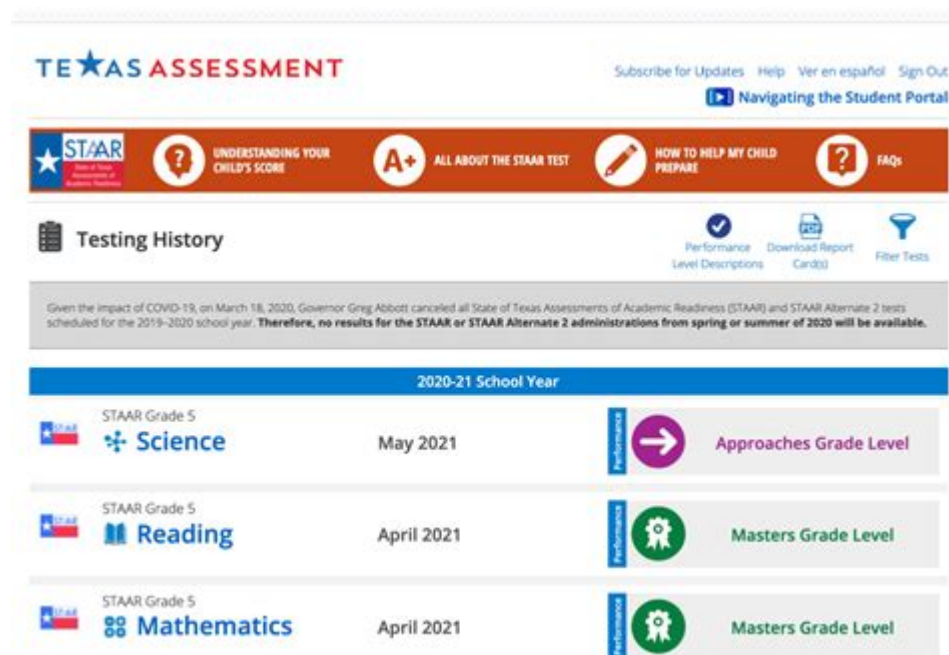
TEXAS ASSESSMENT

Subscribe for Updates Help Ver en español Sign Out

Navigating the Student Portal

STAAR State of Texas Assessments of Academic Readiness

UNDERSTANDING YOUR CHILD'S SCORE

A+ ALL ABOUT THE STAAR TEST

HOW TO HELP MY CHILD PREPARE

FAQs

Testing History

Performance Level Descriptions

Download Report Card(s)

Filter Tests

Given the impact of COVID-19, on March 18, 2020, Governor Greg Abbott canceled all State of Texas Assessments of Academic Readiness (STAAR) and STAAR Alternate 2 tests scheduled for the 2019–2020 school year. **Therefore, no results for the STAAR or STAAR Alternate 2 administrations from spring or summer of 2020 will be available.**

2020-21 School Year

STAAR Grade 5
Science
May 2021
Performance
Approaches Grade Level

STAAR Grade 5
Reading
April 2021
Performance
Masters Grade Level

STAAR Grade 5
Mathematics
April 2021
Performance
Masters Grade Level